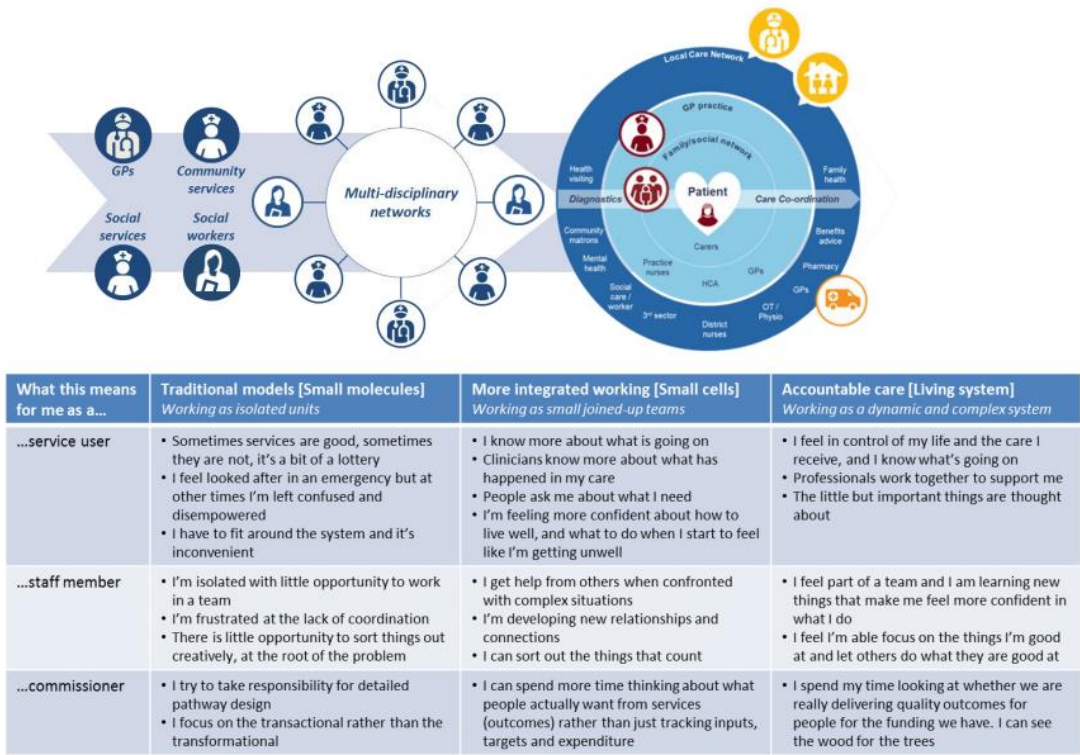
GPs
Community services
Social services
Social workers

Multi-disciplinary networks

Local Care Network
GP practice
Family/social network
Patient
Diagnostics
Care Co-ordination
Health visiting
Community matrons
Mental health
Social care / worker
3rd sector
District nurses
OT / Physio
GPs
Pharmacy
Benefits advice
Family health
Carers
Practice nurses
HCA
GPs

| What this means for me as a… | Traditional models [Small molecules] *Working as isolated units* | More integrated working [Small cells] *Working as small joined-up teams* | Accountable care [Living system] *Working as a dynamic and complex system* |
|---|---|---|---|
| …service user | • Sometimes services are good, sometimes they are not, it's a bit of a lottery • I feel looked after in an emergency but at other times I'm left confused and disempowered • I have to fit around the system and it's inconvenient | • I know more about what is going on • Clinicians know more about what has happened in my care • People ask me about what I need • I'm feeling more confident about how to live well, and what to do when I start to feel like I'm getting unwell | • I feel in control of my life and the care I receive, and I know what's going on • Professionals work together to support me • The little but important things are thought about |
| …staff member | • I'm isolated with little opportunity to work in a team • I'm frustrated at the lack of coordination • There is little opportunity to sort things out creatively, at the root of the problem | • I get help from others when confronted with complex situations • I'm developing new relationships and connections • I can sort out the things that count | • I feel part of a team and I am learning new things that make me feel more confident in what I do • I feel I'm able focus on the things I'm good at and let others do what they are good at |
| …commissioner | • I try to take responsibility for detailed pathway design • I focus on the transactional rather than the transformational | • I can spend more time thinking about what people actually want from services (outcomes) rather than just tracking inputs, targets and expenditure | • I spend my time looking at whether we are really delivering quality outcomes for people for the funding we have. I can see the wood for the trees |